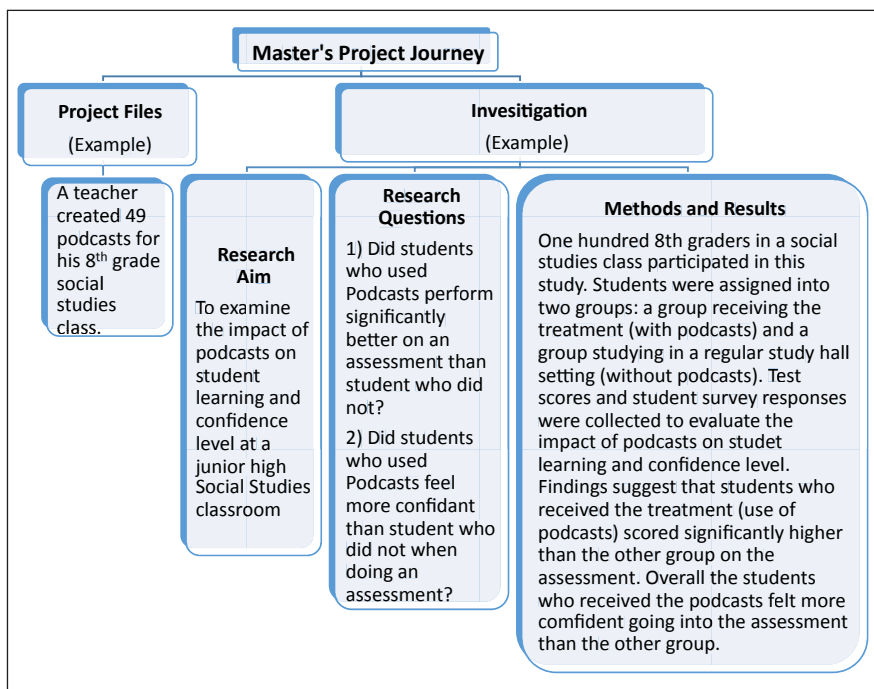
Master's Project Journey

Project Files
(Example)

A teacher created 49 podcasts for his 8$^{th}$ grade social studies class.

Invesitigation
(Example)

Research Aim
To examine the impact of podcasts on student learning and confidence level at a junior high Social Studies classroom

Research Questions
1) Did students who used Podcasts perform significantly better on an assessment than student who did not?
2) Did students who used Podcasts feel more confidant than student who did not when doing an assessment?

Methods and Results
One hundred 8th graders in a social studies class participated in this study. Students were assigned into two groups: a group receiving the treatment (with podcasts) and a group studying in a regular study hall setting (without podcasts). Test scores and student survey responses were collected to evaluate the impact of podcasts on studet learning and confidence level. Findings suggest that students who received the treatment (use of podcasts) scored significantly higher than the other group on the assessment. Overall the students who received the podcasts felt more comfident going into the assessment than the other group.